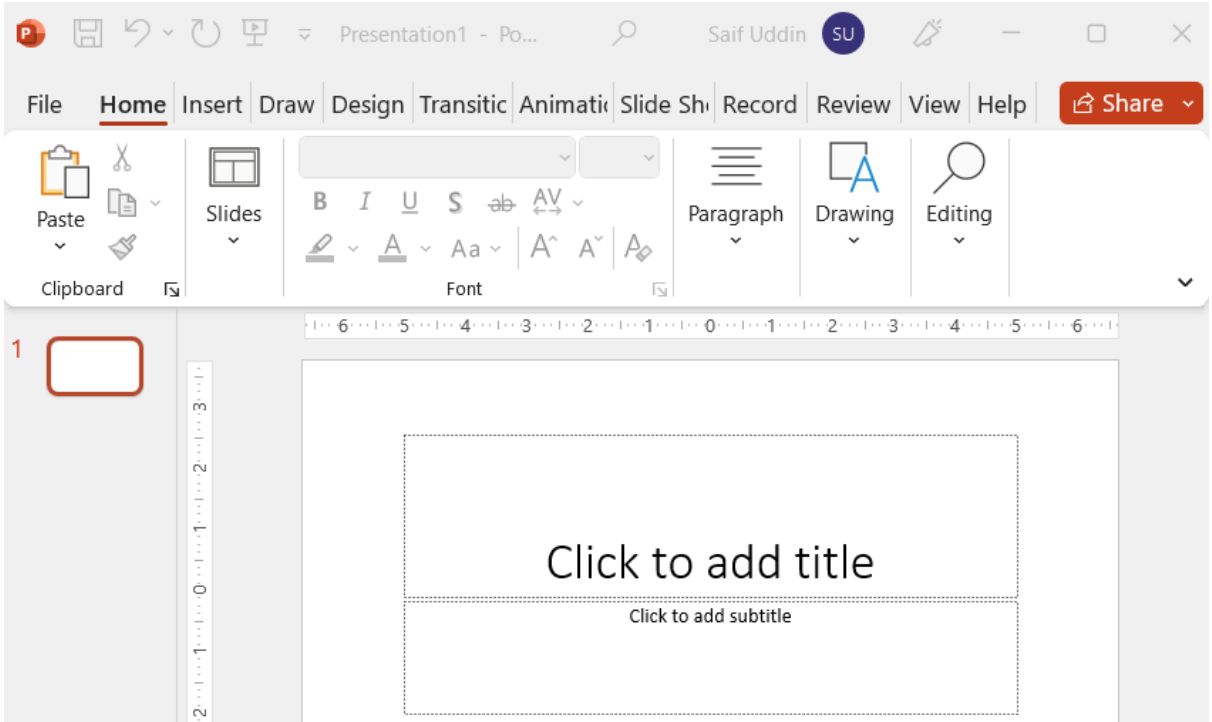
Presentation1 - Po...

Saif Uddin SU

File Home Insert Draw Design Transitic Animati Slide Sh Record Review View Help

Share

Paste

Clipboard

Slides

B I U S ab AV

Aa

A A

Font

Paragraph

Drawing

Editing

6 5 4 3 2 1 0 1 2 3 4 5 6

1

3 2 1 0 1 2

Click to add title

Click to add subtitle